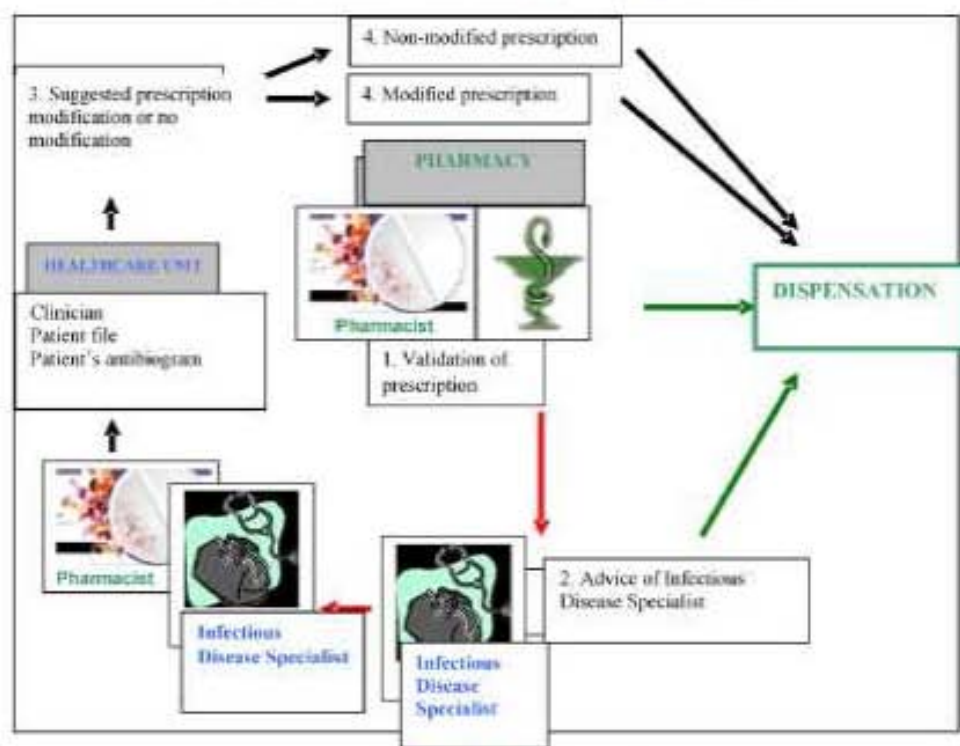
4. Non-modified prescription

3. Suggested prescription modification or no modification

4. Modified prescription

PHARMACY

HEALTHCARE UNIT

Clinician
Patient file
Patient's antibiogram

Pharmacist

1. Validation of prescription

DISPENSATION

Pharmacist

2. Advice of Infectious Disease Specialist

Infectious Disease Specialist

Infectious Disease Specialist